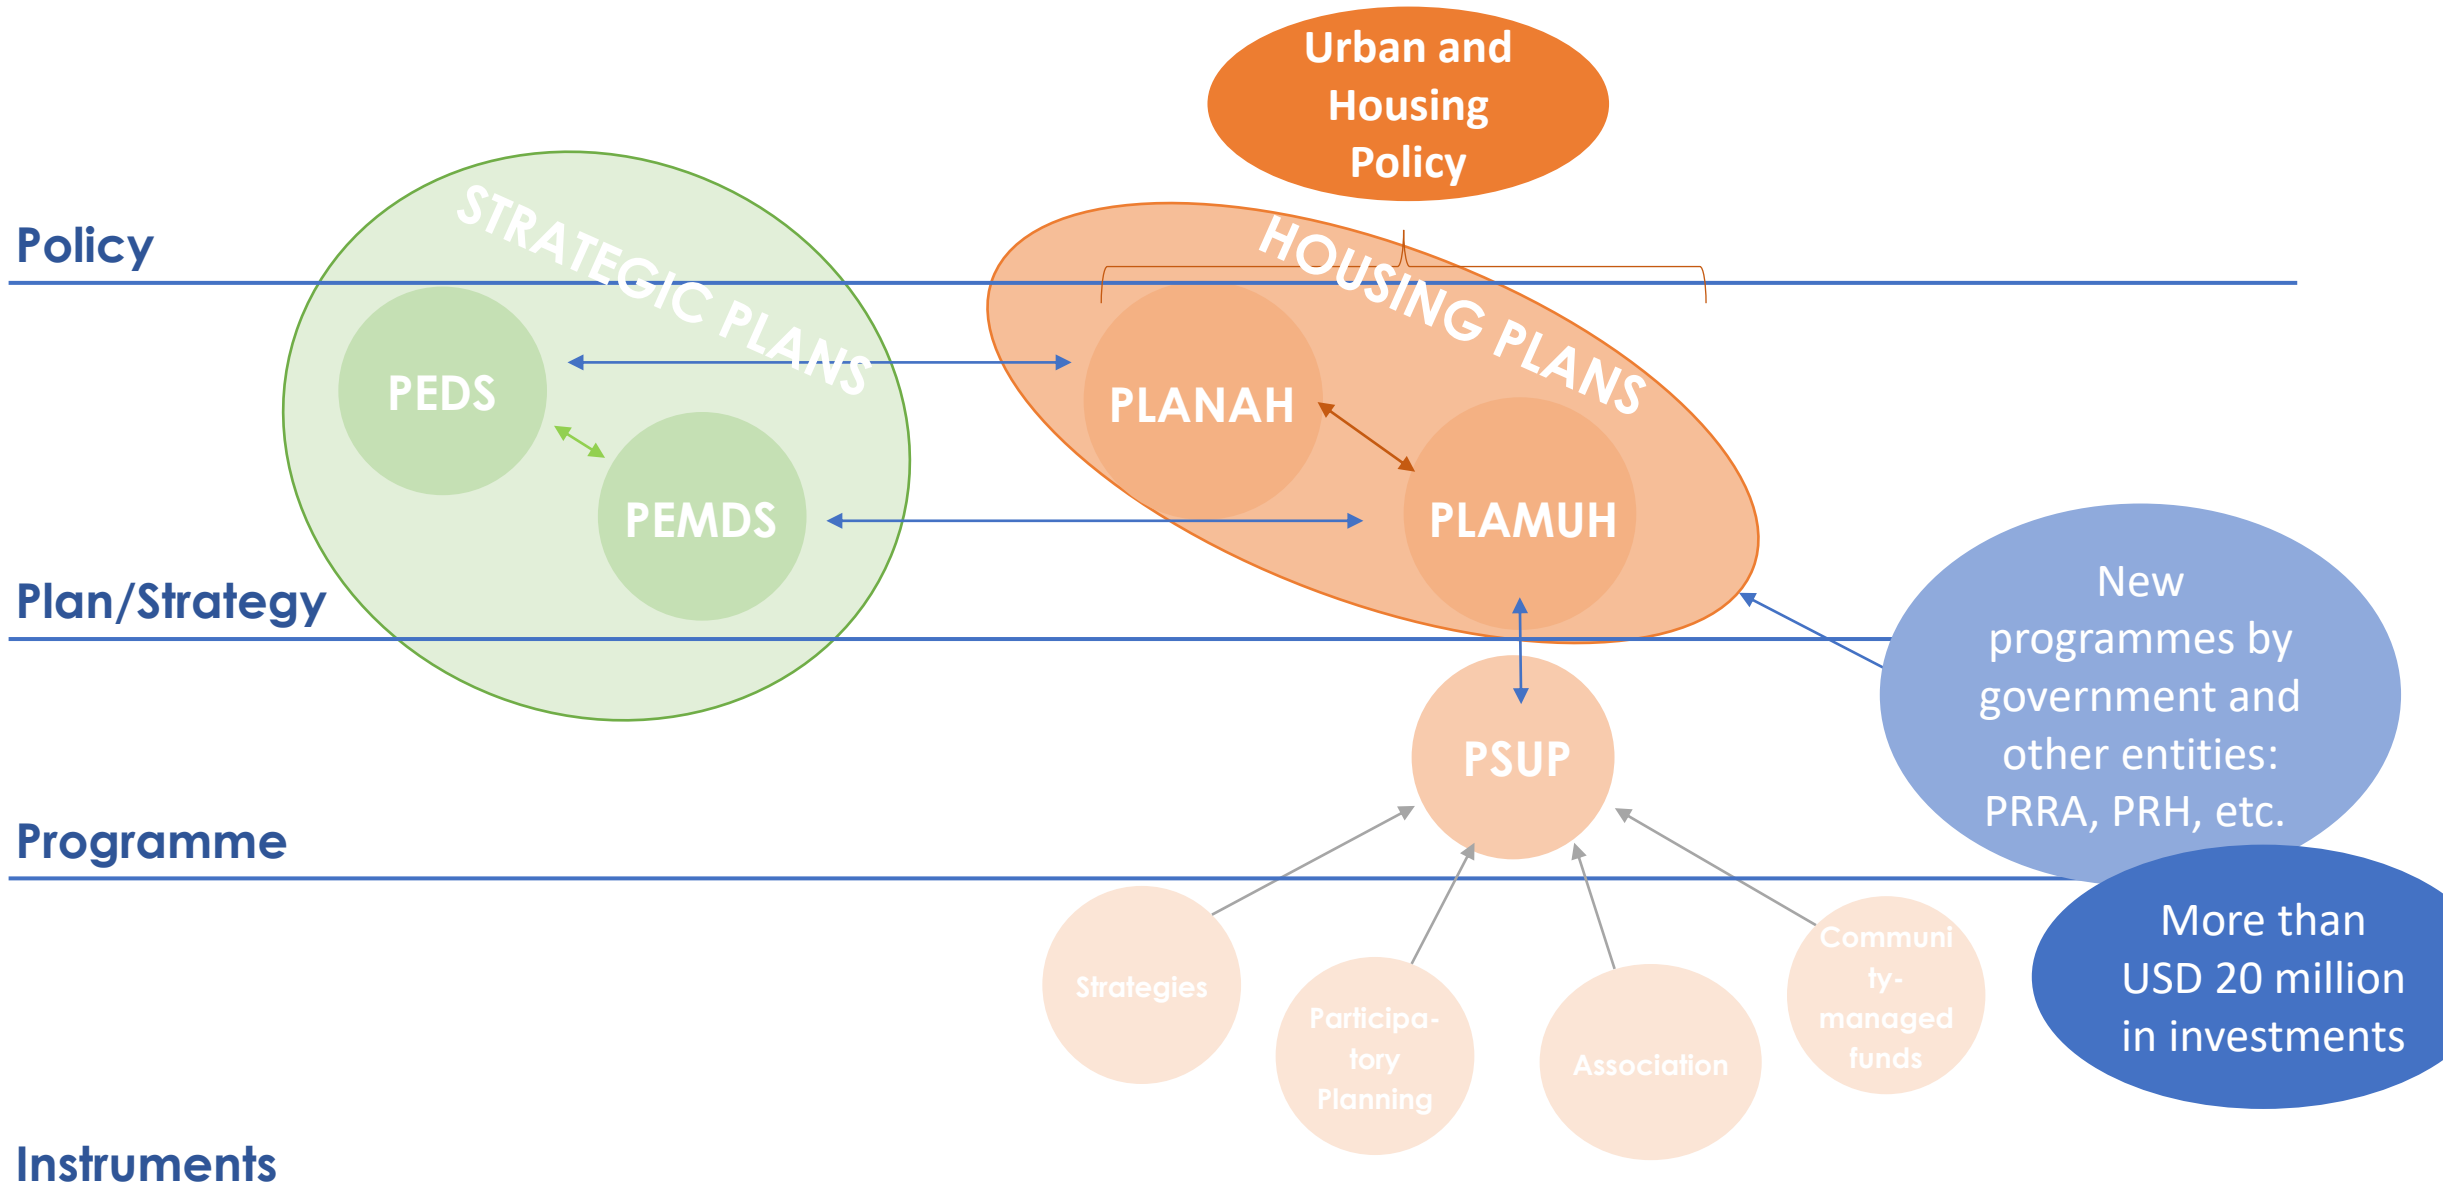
Urban and Housing Policy

Policy

STRATEGIC PLANS

HOUSING PLANS

PEDS

PEMDS

PLANAH

PLAMUH

Plan/Strategy

New programmes by government and other entities: PRRA, PRH, etc.

PSUP

Programme

More than USD 20 million in investments

Strategies

Participatory Planning

Association

Community-managed funds

Instruments